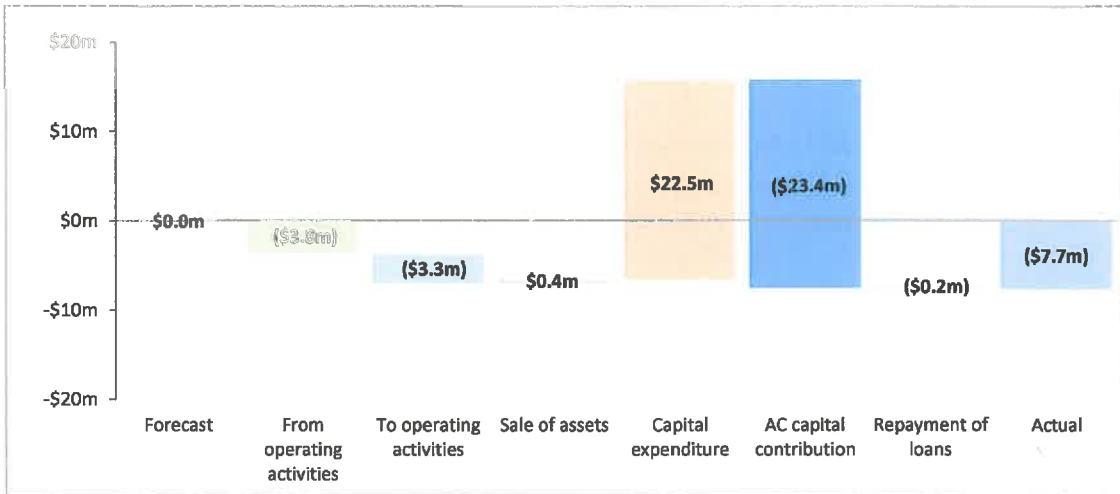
$20m
$10m
$0m
-$10m
-$20m

$0.0m
($3.8m)
($3.3m)
$0.4m
$22.5m
($23.4m)
($0.2m)
($7.7m)

Forecast
From operating activities
To operating activities
Sale of assets
Capital expenditure
AC capital contribution
Repayment of loans
Actual